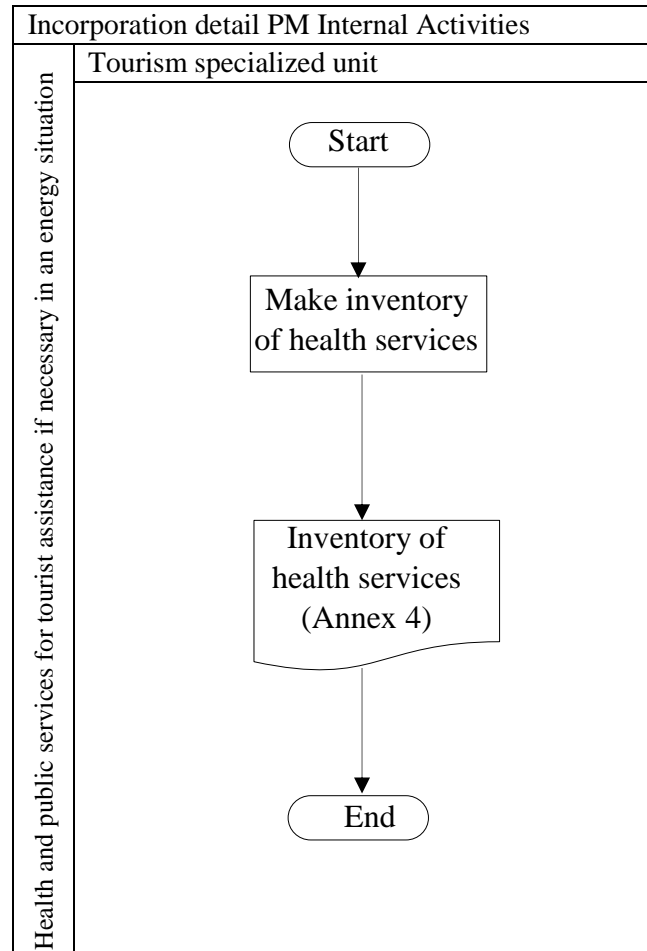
Incorporation detail PM Internal Activities

Health and public services for tourist assistance if necessary in an energy situation

Tourism specialized unit

Start

Make inventory of health services

Inventory of health services (Annex 4)

End